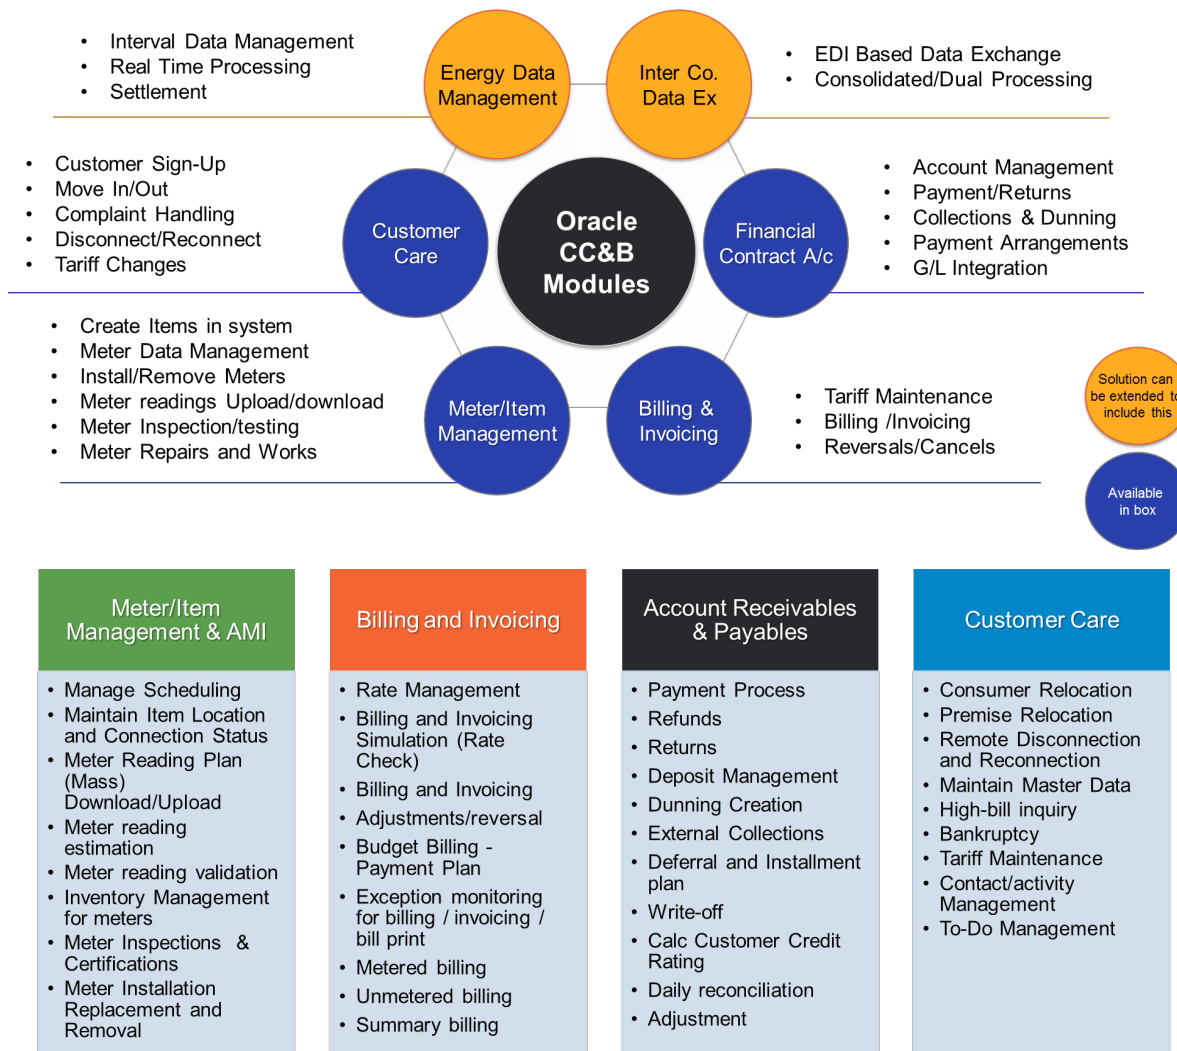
- Interval Data Management
- Real Time Processing
- Settlement

Energy Data Management

Inter Co. Data Ex

- EDI Based Data Exchange
- Consolidated/Dual Processing

- Customer Sign-Up
- Move In/Out
- Complaint Handling
- Disconnect/Reconnect
- Tariff Changes

Customer Care

Oracle CC&B Modules

Financial Contract A/c

- Account Management
- Payment/Returns
- Collections & Dunning
- Payment Arrangements
- G/L Integration

- Create Items in system
- Meter Data Management
- Install/Remove Meters
- Meter readings Upload/download
- Meter Inspection/testing
- Meter Repairs and Works

Meter/Item Management

Billing & Invoicing

- Tariff Maintenance
- Billing /Invoicing
- Reversals/Cancels

Solution can be extended t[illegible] include this

Available in box

Meter/Item Management & AMI

- Manage Scheduling
- Maintain Item Location and Connection Status
- Meter Reading Plan (Mass) Download/Upload
- Meter reading estimation
- Meter reading validation
- Inventory Management for meters
- Meter Inspections & Certifications
- Meter Installation Replacement and Removal

Billing and Invoicing

- Rate Management
- Billing and Invoicing Simulation (Rate Check)
- Billing and Invoicing
- Adjustments/reversal
- Budget Billing - Payment Plan
- Exception monitoring for billing / invoicing / bill print
- Metered billing
- Unmetered billing
- Summary billing

Account Receivables & Payables

- Payment Process
- Refunds
- Returns
- Deposit Management
- Dunning Creation
- External Collections
- Deferral and Installment plan
- Write-off
- Calc Customer Credit Rating
- Daily reconciliation
- Adjustment

Customer Care

- Consumer Relocation
- Premise Relocation
- Remote Disconnection and Reconnection
- Maintain Master Data
- High-bill inquiry
- Bankruptcy
- Tariff Maintenance
- Contact/activity Management
- To-Do Management